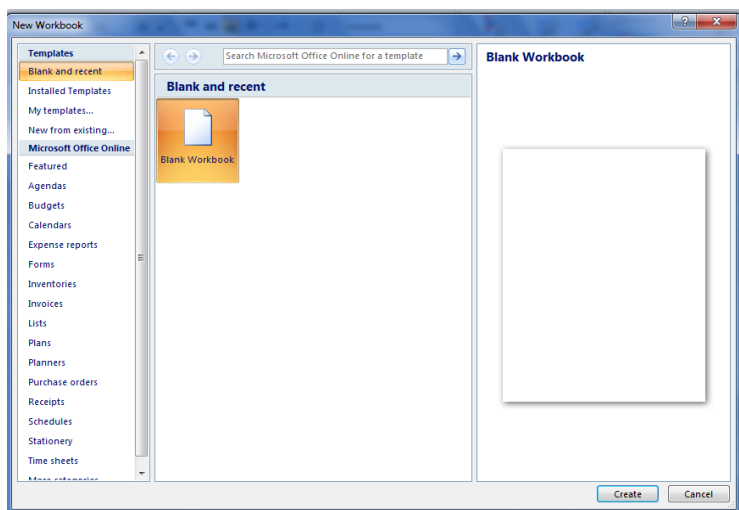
New Workbook

Templates
Blank and recent
Installed Templates
My templates...
New from existing...
Microsoft Office Online
Featured
Agendas
Budgets
Calendars
Expense reports
Forms
Inventories
Invoices
Lists
Plans
Planners
Purchase orders
Receipts
Schedules
Stationery
Time sheets
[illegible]

Search Microsoft Office Online for a template

Blank and recent

Blank Workbook

Blank Workbook

Create
Cancel